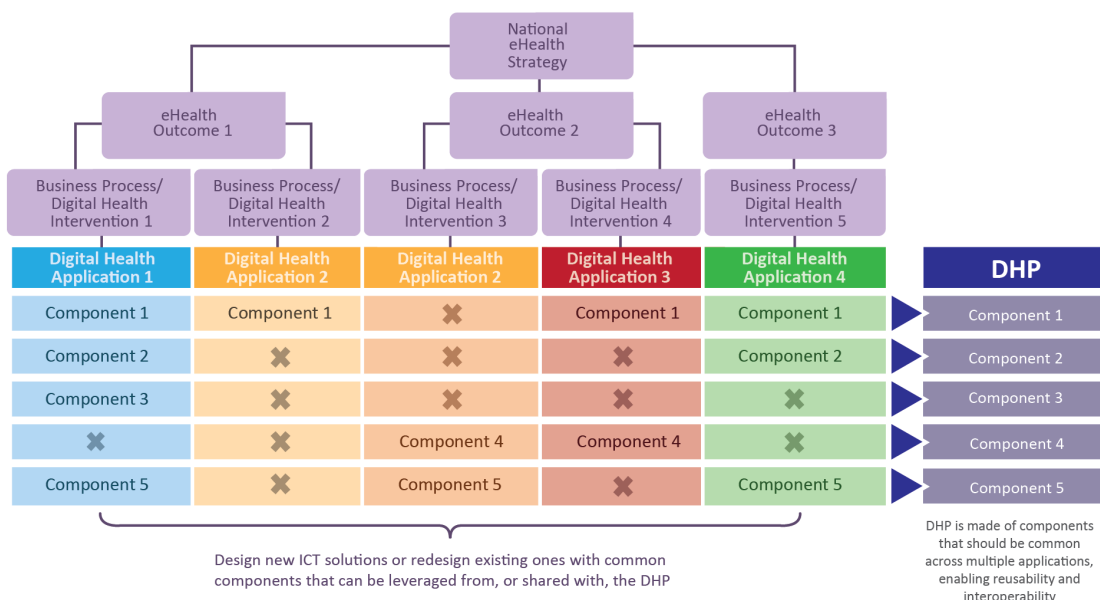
National eHealth Strategy

eHealth Outcome 1

eHealth Outcome 2

eHealth Outcome 3

Business Process/ Digital Health Intervention 1

Business Process/ Digital Health Intervention 2

Business Process/ Digital Health Intervention 3

Business Process/ Digital Health Intervention 4

Business Process/ Digital Health Intervention 5

| Digital Health Application 1 | Digital Health Application 2 | Digital Health Application 2 | Digital Health Application 3 | Digital Health Application 4 | DHP |
|---|---|---|---|---|---|
| Component 1 | Component 1 | ✖ | Component 1 | Component 1 | Component 1 |
| Component 2 | ✖ | ✖ | ✖ | Component 2 | Component 2 |
| Component 3 | ✖ | ✖ | ✖ | ✖ | Component 3 |
| ✖ | ✖ | Component 4 | Component 4 | ✖ | Component 4 |
| Component 5 | ✖ | Component 5 | ✖ | Component 5 | Component 5 |

Design new ICT solutions or redesign existing ones with common components that can be leveraged from, or shared with, the DHP

DHP is made of components that should be common across multiple applications, enabling reusability and interoperability